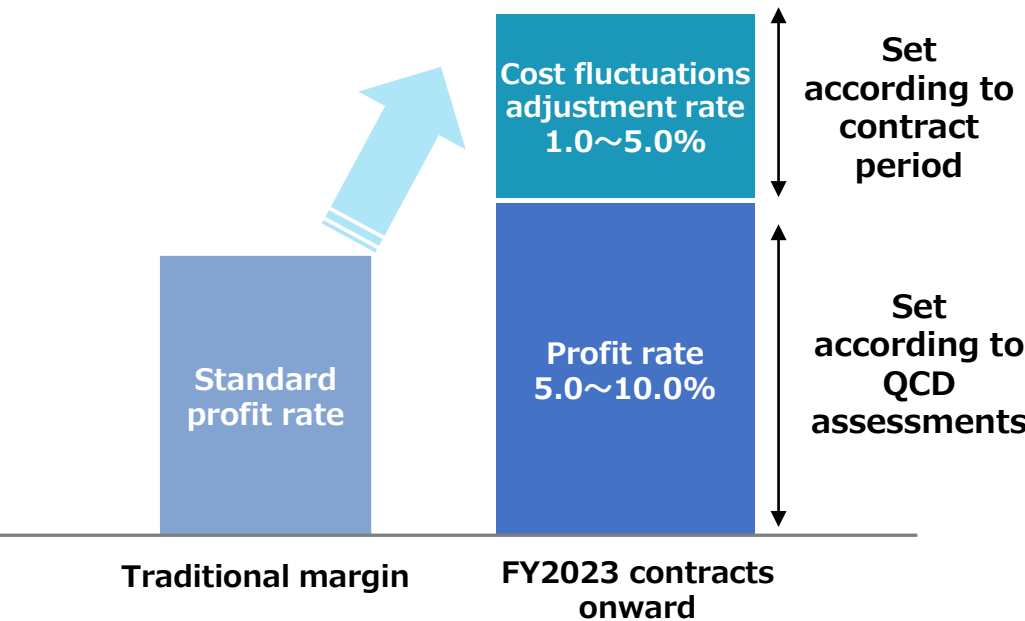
Cost fluctuations adjustment rate 1.0～5.0%

Set according to contract period

Profit rate 5.0～10.0%

Set according to QCD assessments

Standard profit rate

Traditional margin

FY2023 contracts onward